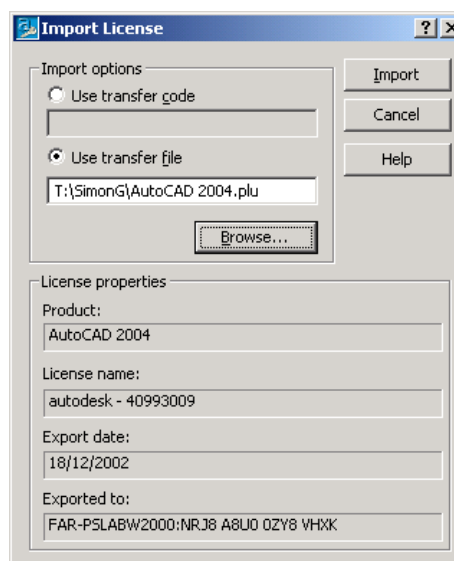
Import License

? X

Import options

Use transfer code

Use transfer file

T:\SimonG\AutoCAD 2004.plu

Browse...

Import

Cancel

Help

License properties

Product:

AutoCAD 2004

License name:

autodesk - 40993009

Export date:

18/12/2002

Exported to:

FAR-PSLABW2000:NRJ8 A8U0 0ZY8 VHXK